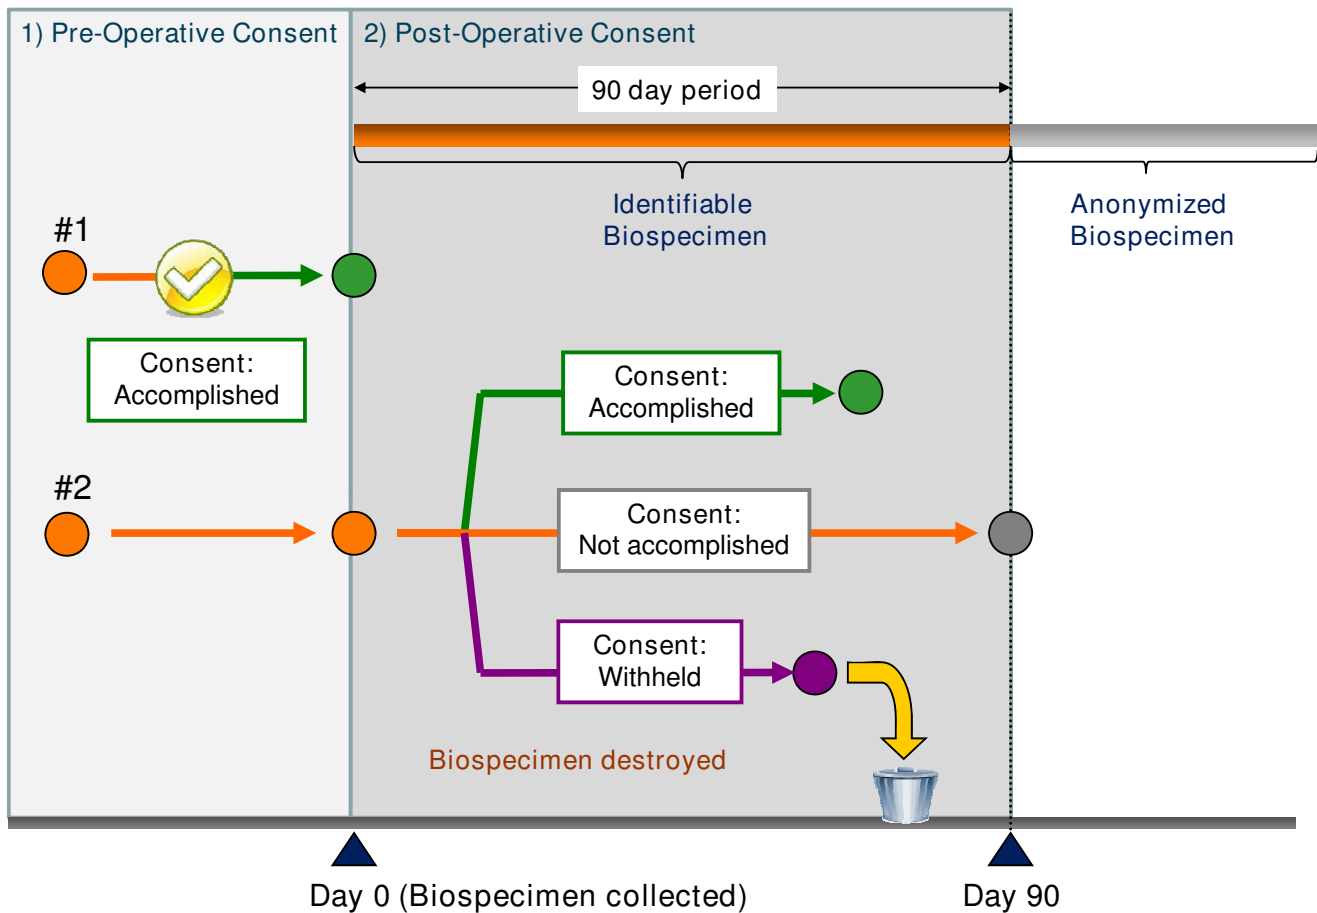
1) Pre-Operative Consent

2) Post-Operative Consent

90 day period

Identifiable Biospecimen

Anonymized Biospecimen

#1

Consent: Accomplished

Consent: Accomplished

#2

Consent: Not accomplished

Consent: Withheld

Biospecimen destroyed

Day 0 (Biospecimen collected)

Day 90